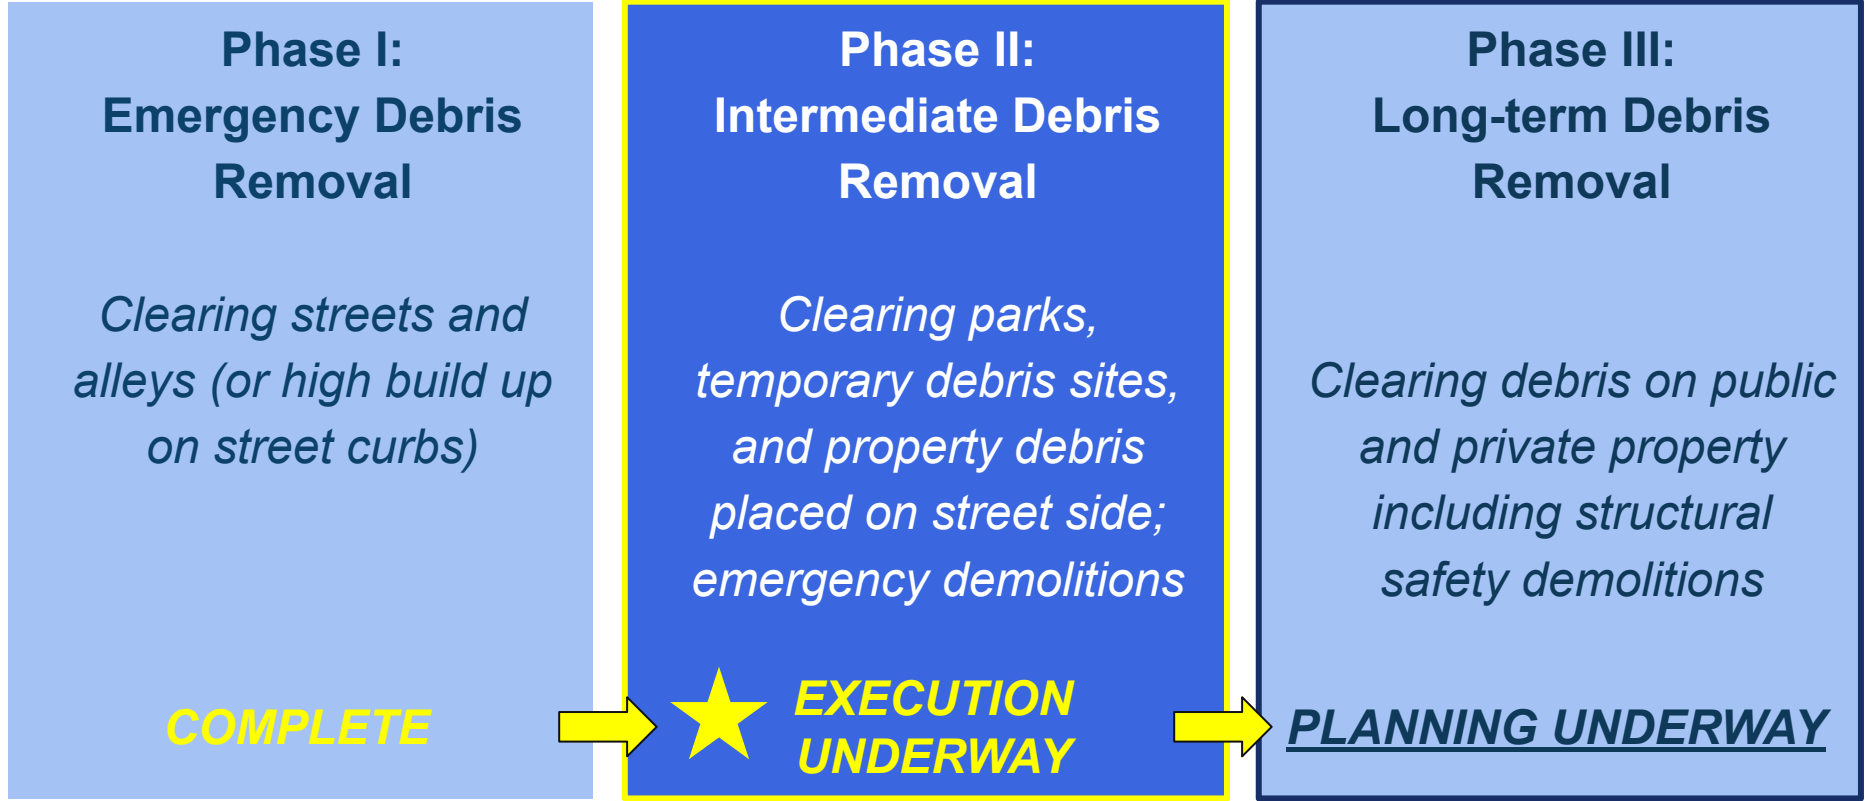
Phase I:
Emergency Debris Removal

Clearing streets and alleys (or high build up on street curbs)

COMPLETE

Phase II:
Intermediate Debris Removal

Clearing parks, temporary debris sites, and property debris placed on street side; emergency demolitions

EXECUTION UNDERWAY

Phase III:
Long-term Debris Removal

Clearing debris on public and private property including structural safety demolitions

PLANNING UNDERWAY